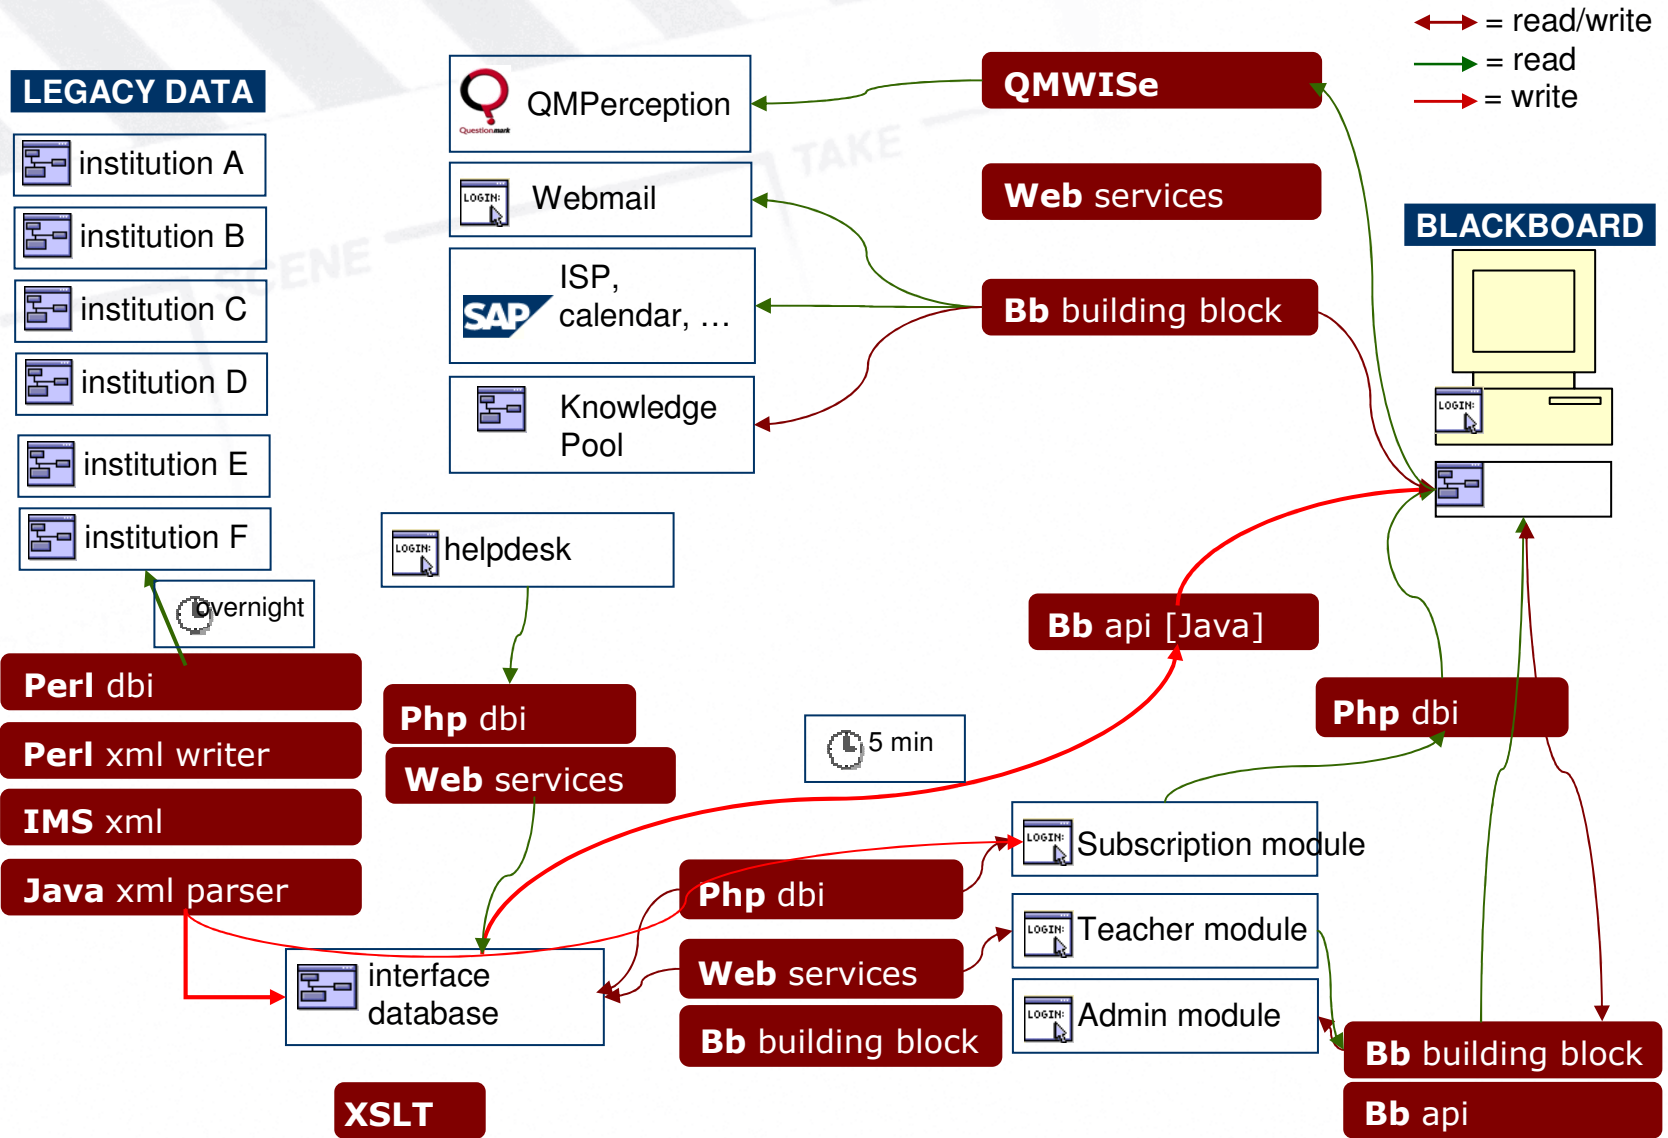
= read/write
= read
= write

LEGACY DATA
institution A
institution B
institution C
institution D
institution E
institution F

overnight

Perl dbi
Perl xml writer
IMS xml
Java xml parser

Questionmark
QMPerception
LOGIN:
Webmail
SAP
ISP, calendar, …
Knowledge Pool

LOGIN:
helpdesk

Php dbi
Web services

5 min

interface database

XSLT

QMWISe
Web services
Bb building block

BLACKBOARD
LOGIN:

Bb api [Java]

Php dbi

LOGIN:
Subscription module
LOGIN:
Teacher module
LOGIN:
Admin module

Php dbi
Web services
Bb building block

Bb building block
Bb api